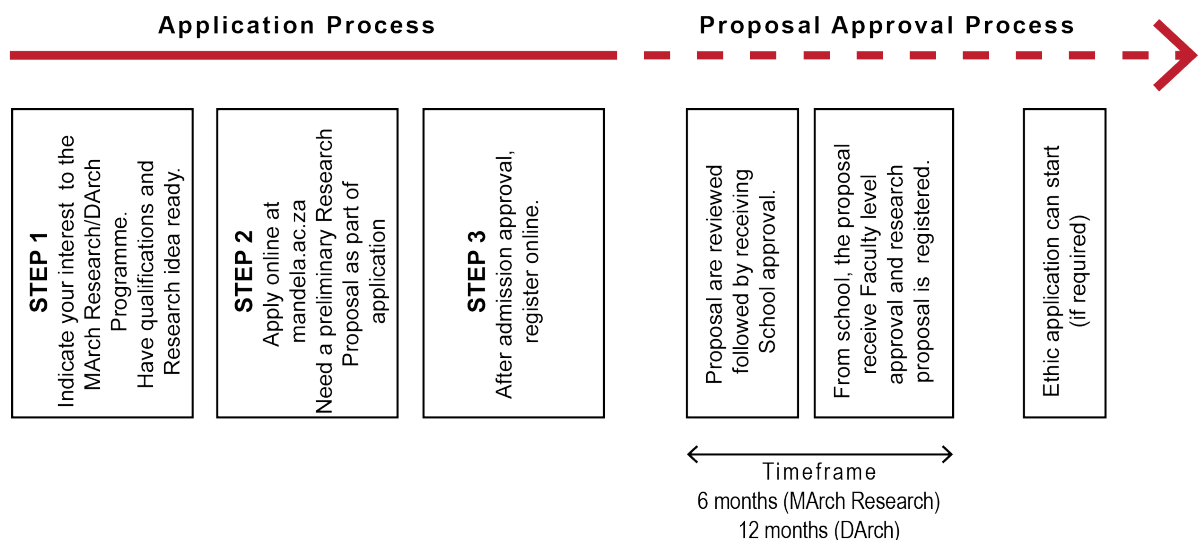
Application Process

Proposal Approval Process

STEP 1
Indicate your interest to the MArch Research/DArch Programme.
Have qualifications and Research idea ready.

STEP 2
Apply online at mandela.ac.za
Need a preliminary Research Proposal as part of application

STEP 3
After admission approval, register online.

Proposal are reviewed followed by receiving School approval.

From school, the proposal receive Faculty level approval and research proposal is registered.

Ethic application can start (if required)

Timeframe
6 months (MArch Research)
12 months (DArch)